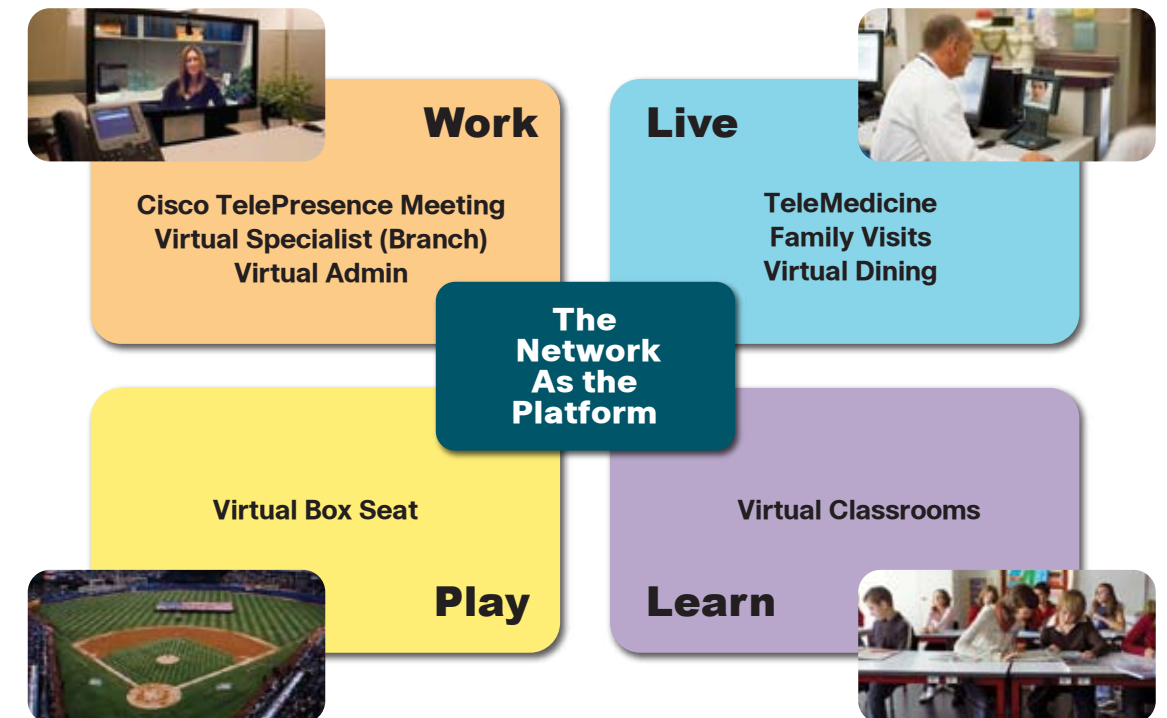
Work

Cisco TelePresence Meeting
Virtual Specialist (Branch)
Virtual Admin

Live

TeleMedicine
Family Visits
Virtual Dining

The Network As the Platform

Virtual Box Seat

Play

Virtual Classrooms

Learn